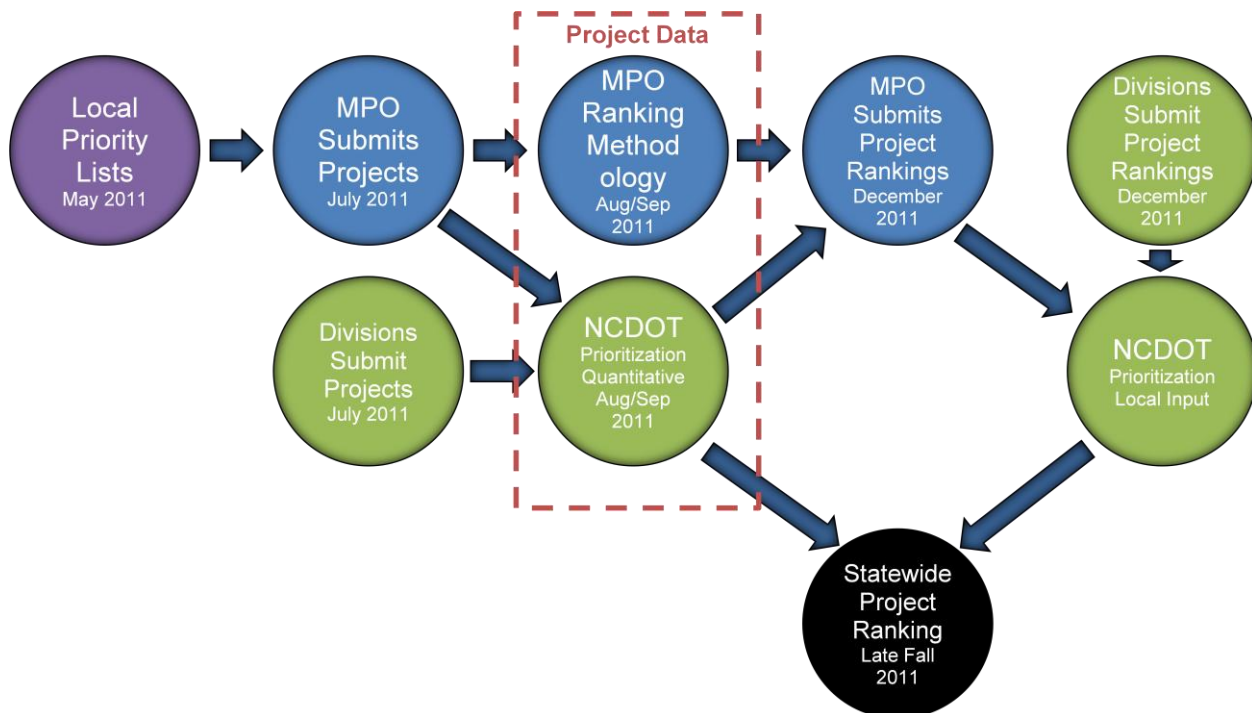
Project Data

Local Priority Lists
May 2011

MPO Submits Projects
July 2011

MPO Ranking Method ology
Aug/Sep 2011

MPO Submits Project Rankings
December 2011

Divisions Submit Project Rankings
December 2011

Divisions Submit Projects
July 2011

NCDOT
Prioritization Quantitative
Aug/Sep 2011

NCDOT
Prioritization Local Input

Statewide Project Ranking
Late Fall 2011